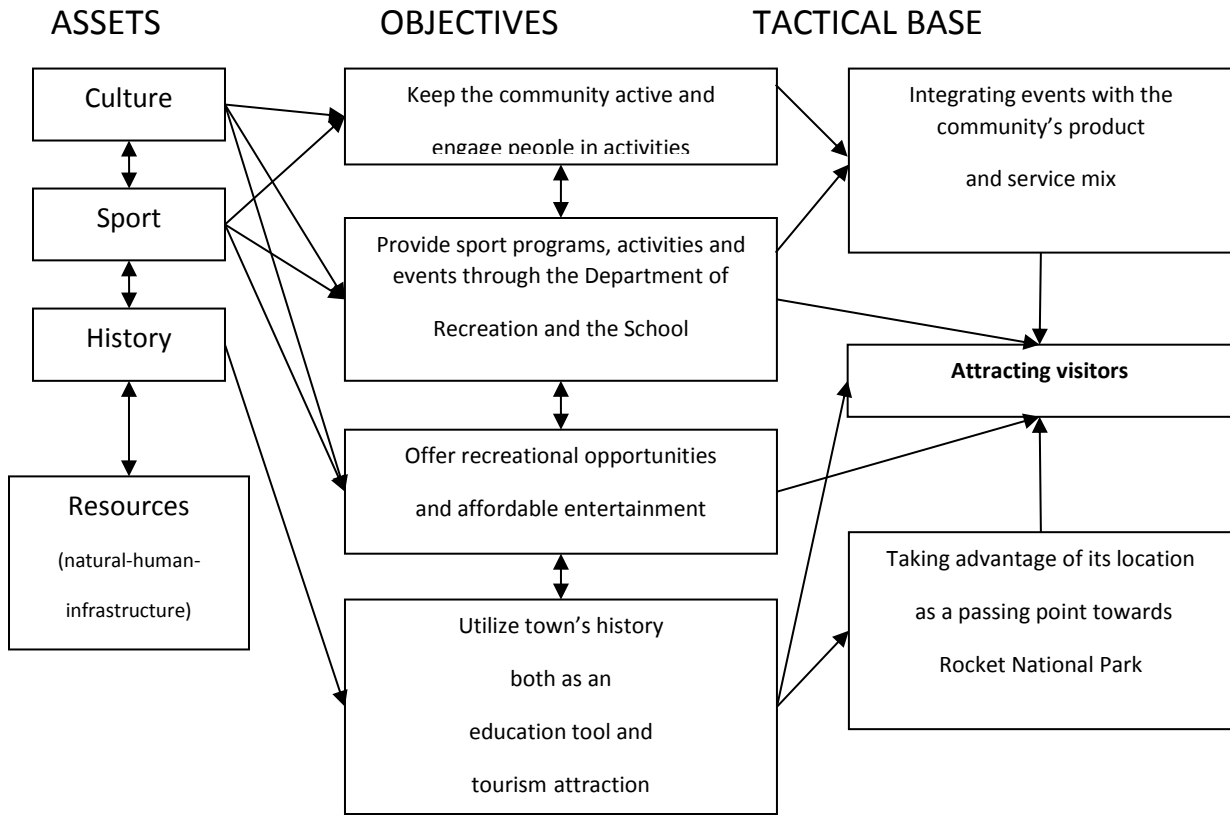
ASSETS

OBJECTIVES

TACTICAL BASE

Culture

Sport

History

Resources

(natural-human-infrastructure)

Keep the community active and engage people in activities

Provide sport programs, activities and events through the Department of Recreation and the School

Offer recreational opportunities and affordable entertainment

Utilize town's history both as an education tool and tourism attraction

Integrating events with the community's product and service mix

**Attracting visitors**

Taking advantage of its location as a passing point towards Rocket National Park